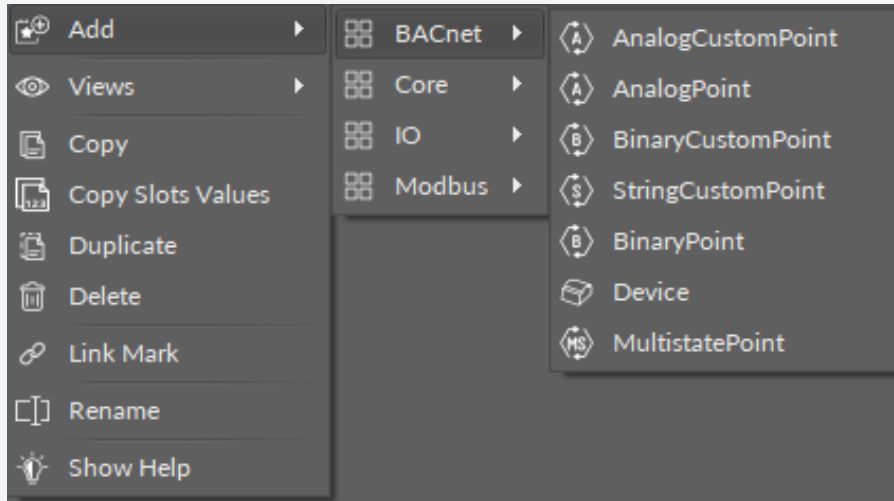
Add
Views
Copy
Copy Slots Values
Duplicate
Delete
Link Mark
Rename
Show Help

BACnet
Core
IO
Modbus

AnalogCustomPoint
AnalogPoint
BinaryCustomPoint
StringCustomPoint
BinaryPoint
Device
MultistatePoint